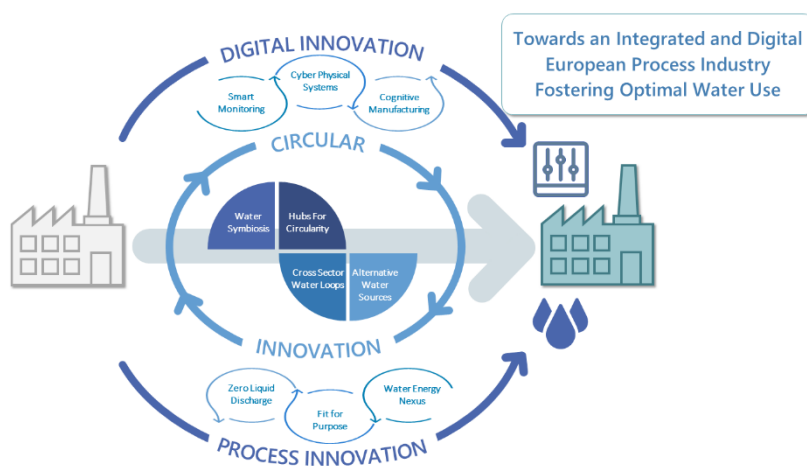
DIGITAL INNOVATION

Smart Monitoring

Cyber Physical Systems

Cognitive Manufacturing

Towards an Integrated and Digital European Process Industry Fostering Optimal Water Use

CIRCULAR

Water Symbiosis

Hubs For Circularity

Cross Sector Water Loops

Alternative Water Sources

INNOVATION

Zero Liquid Discharge

Fit for Purpose

Water Energy Nexus

PROCESS INNOVATION